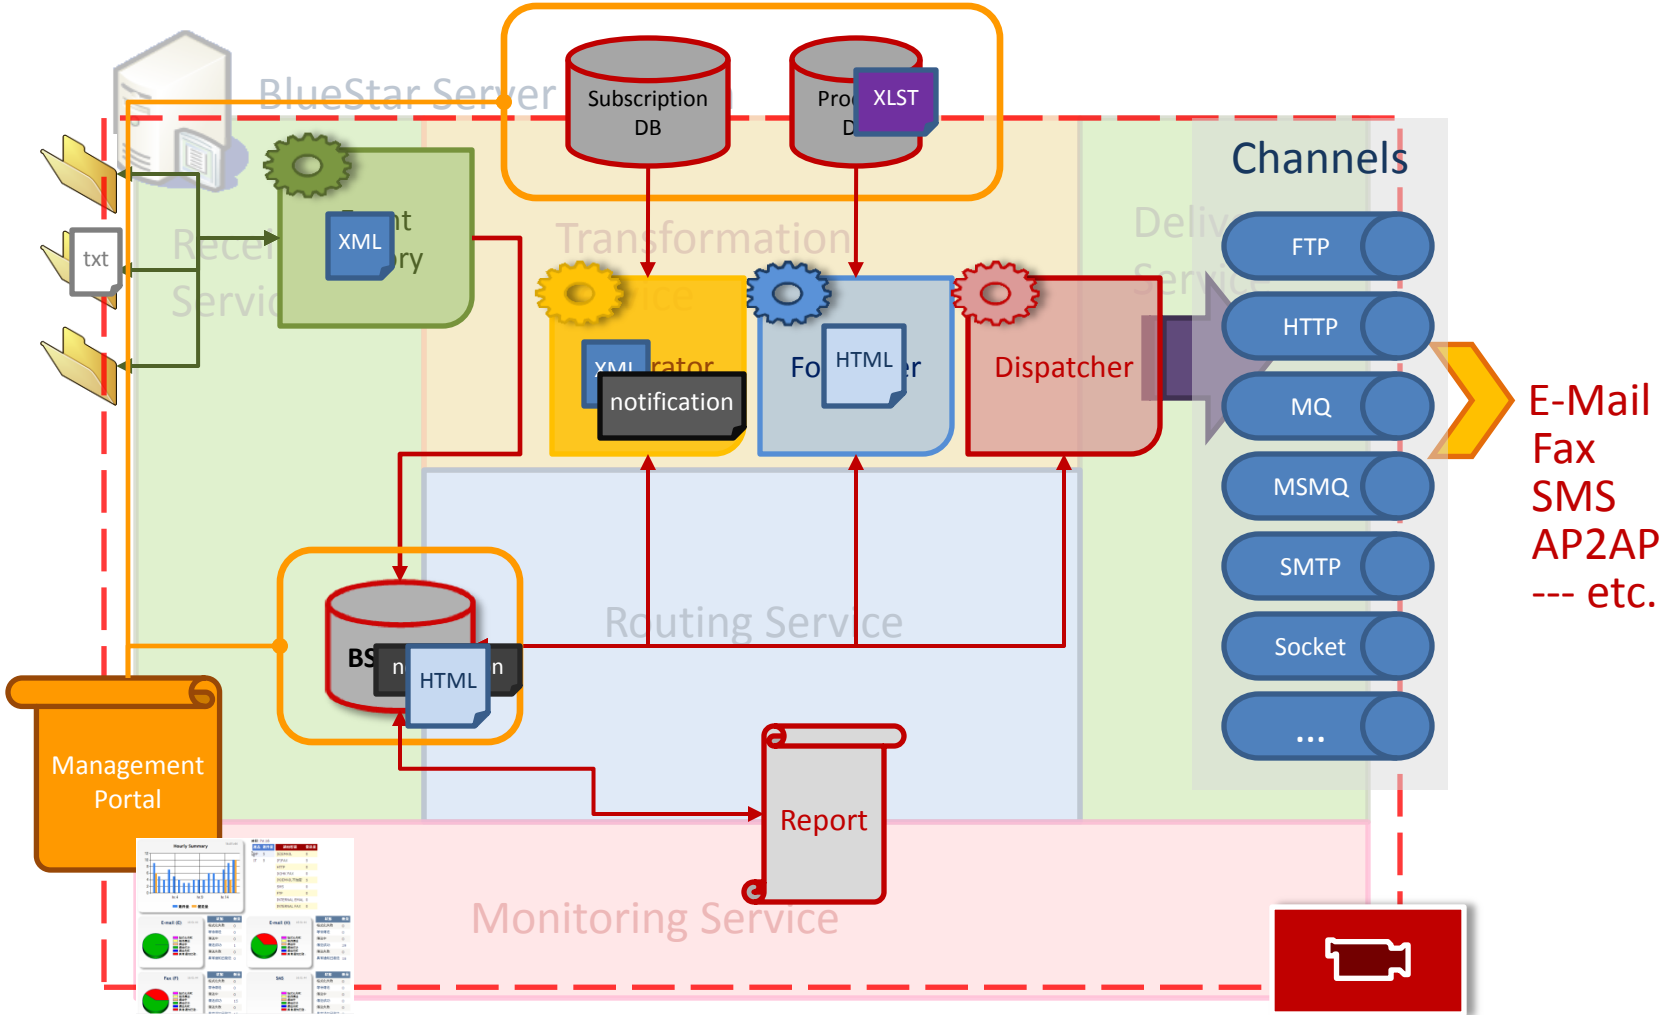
BlueStar Server

Subscription DB

Pro D

XLST

Channels

txt

Recei Servic

XML

t ry

Transformation Service

XML rator

notification

Fo HTML r

Dispatcher

Deliv Servic

FTP

HTTP

MQ

MSMQ

SMTP

Socket

...

E-Mail
Fax
SMS
AP2AP
--- etc.

BS n HTML n

Routing Service

Management Portal

Report

Monitoring Service